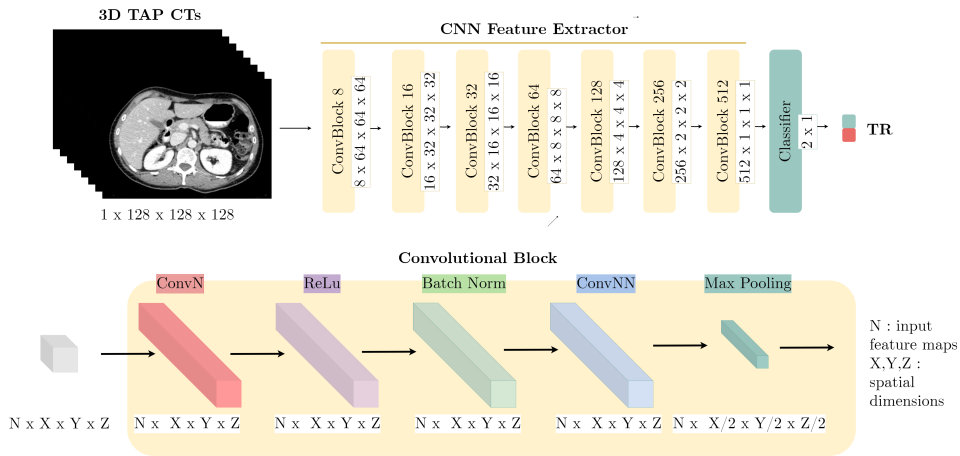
3D TAP CTs

1 x 128 x 128 x 128

CNN Feature Extractor

ConvBlock 8
8 x 64 x 64 x 64
ConvBlock 16
16 x 32 x 32 x 32
ConvBlock 32
32 x 16 x 16 x 16
ConvBlock 64
64 x 8 x 8 x 8
ConvBlock 128
128 x 4 x 4 x 4
ConvBlock 256
256 x 2 x 2 x 2
ConvBlock 512
512 x 1 x 1 x 1
Classifier
2 x 1

TR

Convolutional Block

ConvN
ReLu
Batch Norm
ConvNN
Max Pooling

N x X x Y x Z
N x X x Y x Z
N x X x Y x Z
N x X x Y x Z
N x X x Y x Z
N x X/2 x Y/2 x Z/2

N : input feature maps
X,Y,Z : spatial dimensions